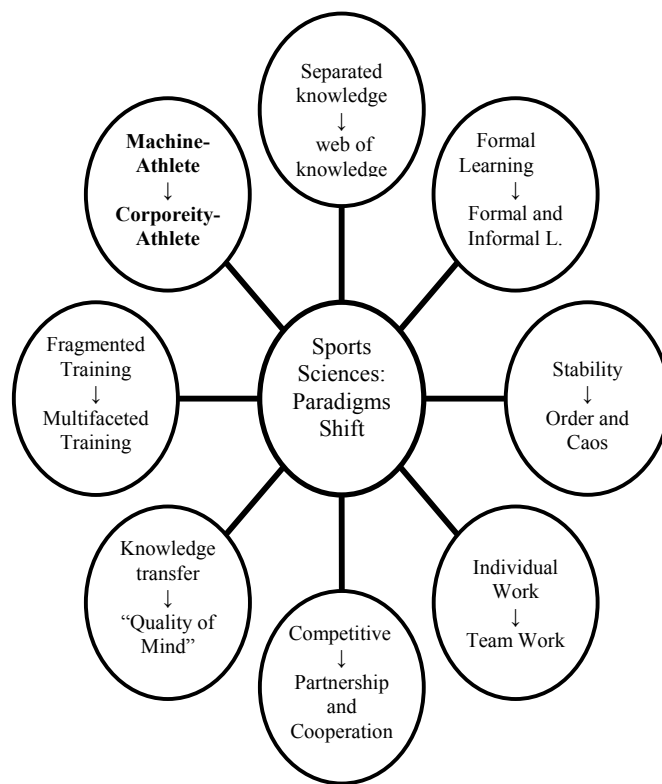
Separated knowledge
↓
web of knowledge

Machine-Athlete
↓
Corporeity-Athlete

Formal Learning
↓
Formal and Informal L.

Fragmented Training
↓
Multifaceted Training

Sports Sciences: Paradigms Shift

Stability
↓
Order and Caos

Knowledge transfer
↓
"Quality of Mind"

Individual Work
↓
Team Work

Competitive
↓
Partnership and Cooperation